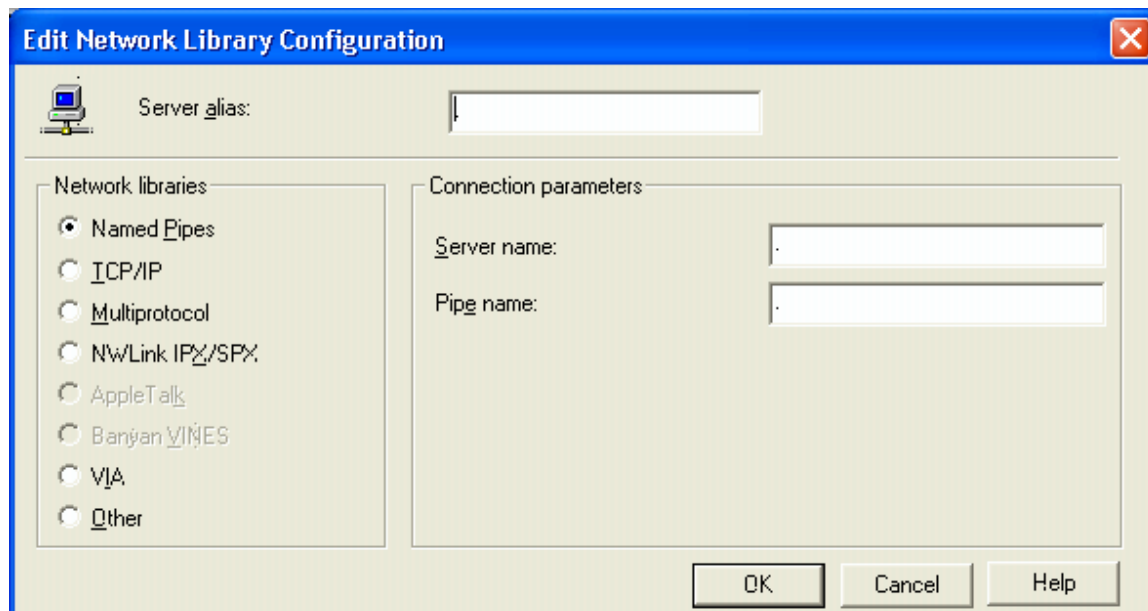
Edit Network Library Configuration

Server alias:

Network libraries

Named Pipes

TCP/IP

Multiprotocol

NWLink IPX/SPX

AppleTalk

Banyan VINES

VIA

Other

Connection parameters

Server name:

Pipe name:

OK

Cancel

Help